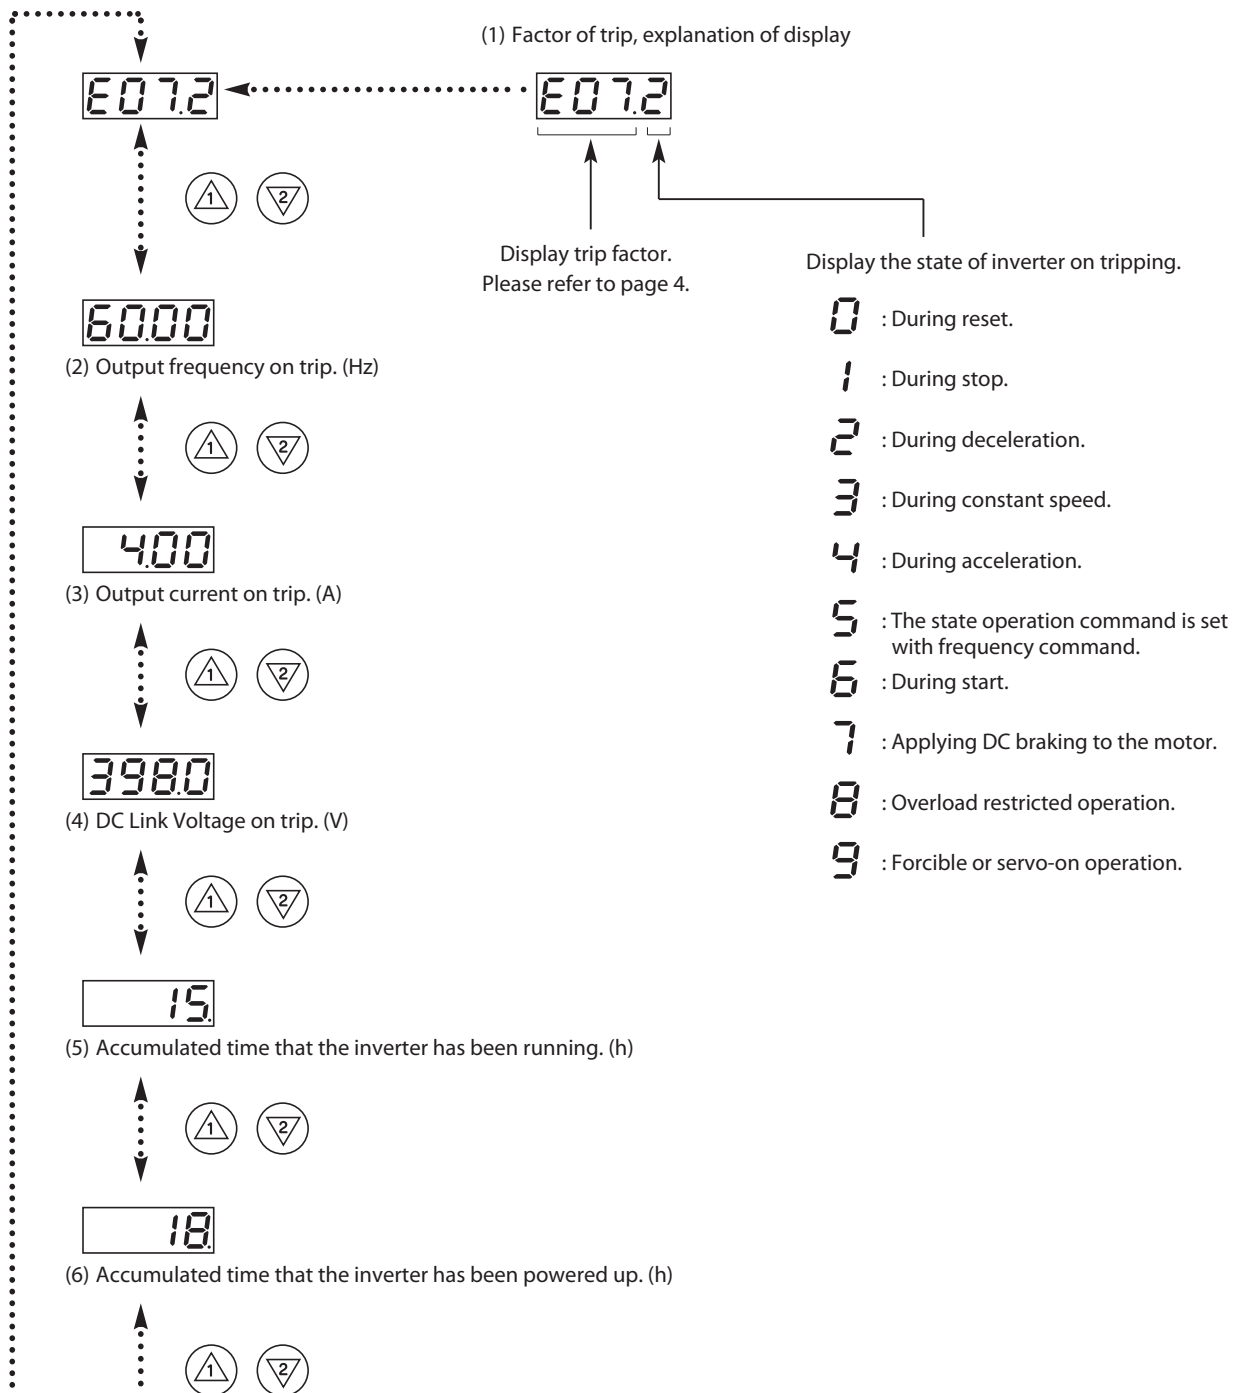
(1) Factor of trip, explanation of display

E07.2

E07.2

Display trip factor.
Please refer to page 4.

Display the state of inverter on tripping.

0 : During reset.

1 : During stop.

2 : During deceleration.

3 : During constant speed.

4 : During acceleration.

5 : The state operation command is set with frequency command.

6 : During start.

7 : Applying DC braking to the motor.

8 : Overload restricted operation.

9 : Forcible or servo-on operation.

1 2

60.00

(2) Output frequency on trip. (Hz)

1 2

4.00

(3) Output current on trip. (A)

1 2

398.0

(4) DC Link Voltage on trip. (V)

1 2

15.

(5) Accumulated time that the inverter has been running. (h)

1 2

18.

(6) Accumulated time that the inverter has been powered up. (h)

1 2